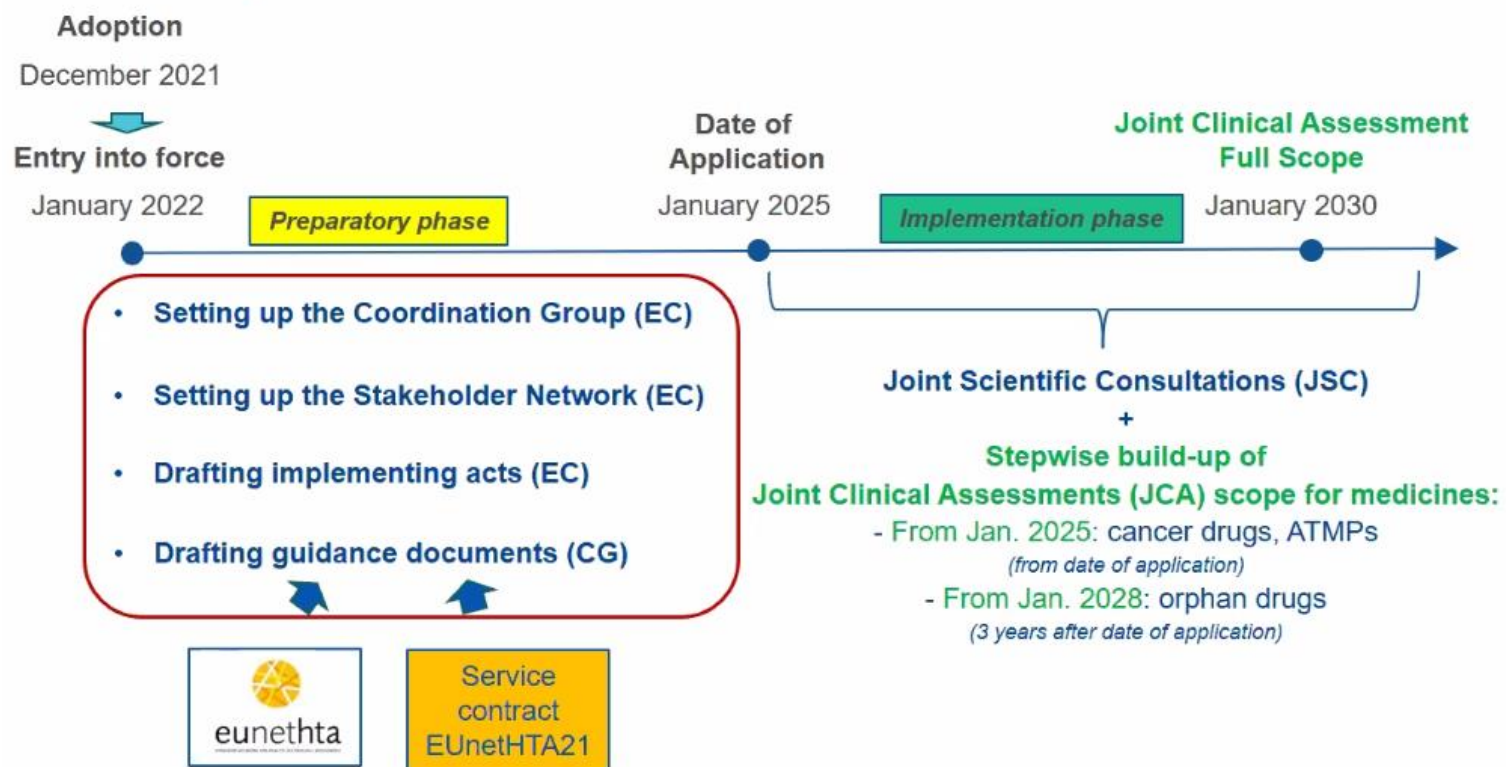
Adoption
December 2021

Entry into force
January 2022

Preparatory phase

Date of Application
January 2025

Implementation phase

Joint Clinical Assessment Full Scope
January 2030

• Setting up the Coordination Group (EC)
• Setting up the Stakeholder Network (EC)
• Drafting implementing acts (EC)
• Drafting guidance documents (CG)

eunethta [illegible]

Service contract EUnetHTA21

Joint Scientific Consultations (JSC)
+
Stepwise build-up of
Joint Clinical Assessments (JCA) scope for medicines:
- From Jan. 2025: cancer drugs, ATMPs
(from date of application)
- From Jan. 2028: orphan drugs
(3 years after date of application)